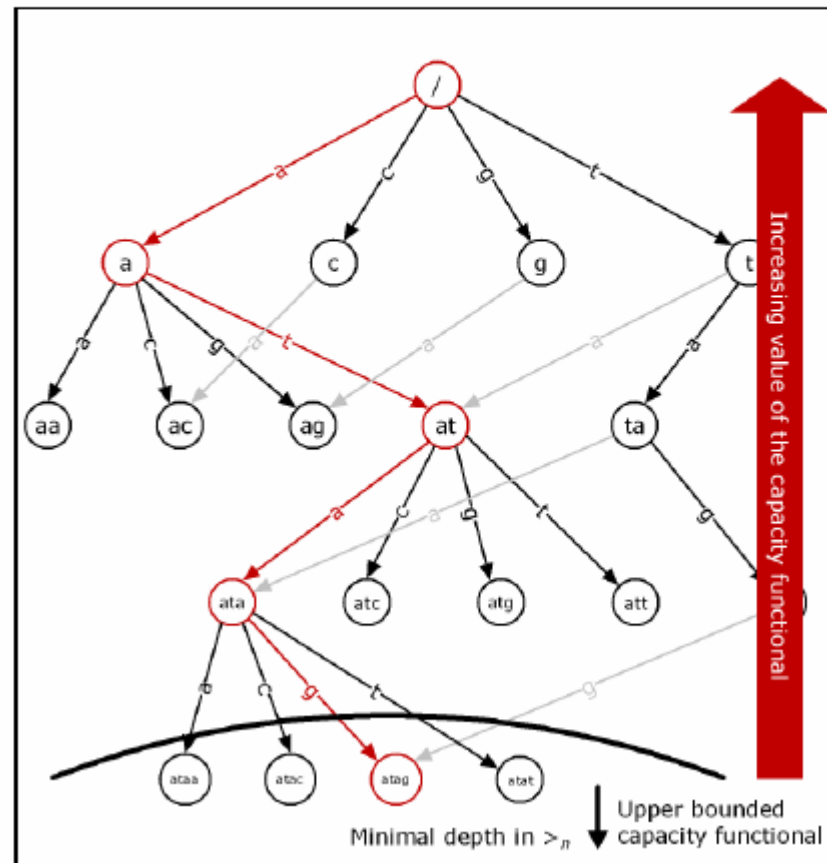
/

a c g t

a c g t

aa ac ag at ta

a c g t a a a a g

ata atc atg att

a c g t a g

ataa atac atag atat

Increasing value of the capacity functional

Minimal depth in $>_n$

Upper bounded capacity functional